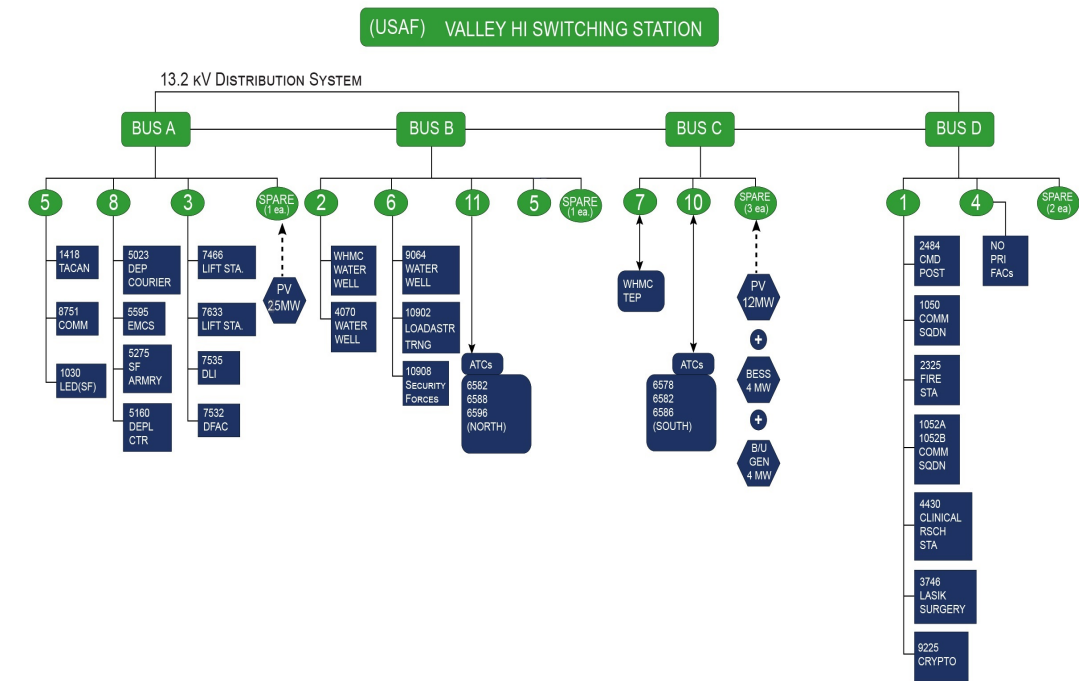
(USAF) VALLEY HI SWITCHING STATION

13.2 kV DISTRIBUTION SYSTEM

BUS A

5
1418 TACAN
8751 COMM
1030 LED(SF)

8
5023 DEP COURIER
5595 EMCS
5275 SF ARMRY
5160 DEPL CTR

3
7466 LIFT STA.
7633 LIFT STA.
7535 DLI
7532 DFAC

SPARE (1 ea.)
PV 25MW

BUS B

2
WHMC WATER WELL
4070 WATER WELL

6
9064 WATER WELL
10902 LOADASTR TRNG
10908 SECURITY FORCES

11
ATCs
6582
6588
6596
(NORTH)

5

SPARE (1 ea.)

BUS C

7
WHMC TEP

10
ATCs
6578
6582
6586
(SOUTH)

SPARE (3 ea)
PV 12MW
+
BESS 4 MW
+
B/U GEN 4 MW

BUS D

1
2484 CMD POST
1050 COMM SQDN
2325 FIRE STA
1052A 1052B COMM SQDN
4430 CLINICAL RSCH STA
3746 LASIK SURGERY
9225 CRYPTO

4
NO PRI FACs

SPARE (2 ea)